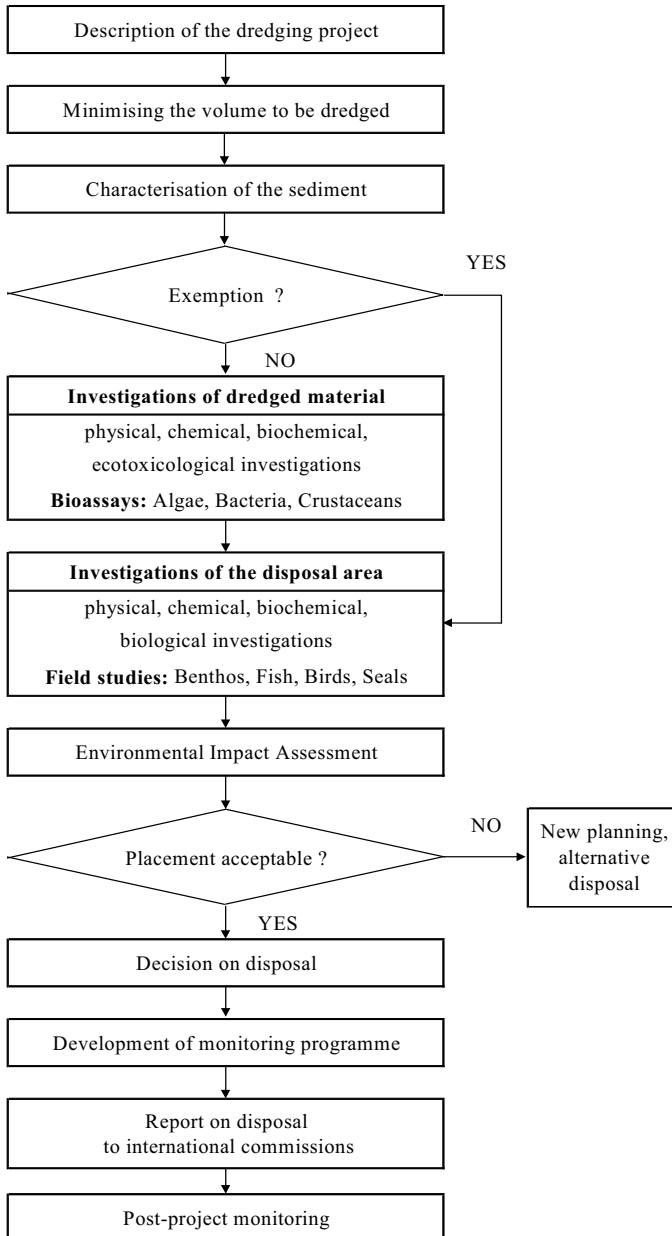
Description of the dredging project

Minimising the volume to be dredged

Characterisation of the sediment

Exemption ?

YES

NO

**Investigations of dredged material**

physical, chemical, biochemical, ecotoxicological investigations

**Bioassays:** Algae, Bacteria, Crustaceans

**Investigations of the disposal area**

physical, chemical, biochemical, biological investigations

**Field studies:** Benthos, Fish, Birds, Seals

Environmental Impact Assessment

Placement acceptable ?

NO

New planning, alternative disposal

YES

Decision on disposal

Development of monitoring programme

Report on disposal to international commissions

Post-project monitoring